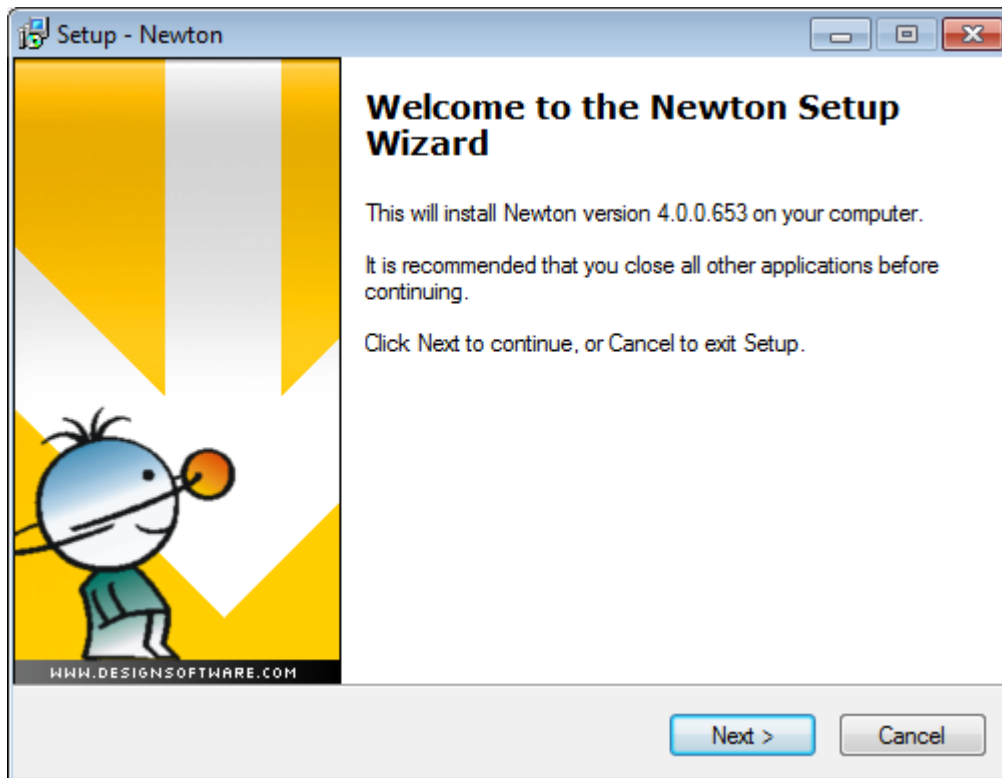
Setup - Newton

WWW.DESIGNSOFTWARE.COM

Welcome to the Newton Setup Wizard

This will install Newton version 4.0.0.653 on your computer.

It is recommended that you close all other applications before continuing.

Click Next to continue, or Cancel to exit Setup.

Next >

Cancel